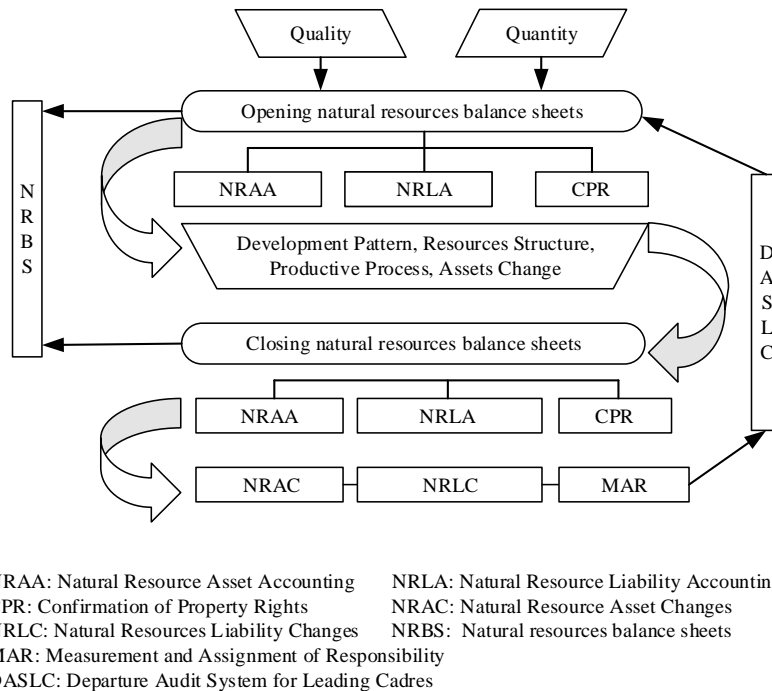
Quality

Quantity

Opening natural resources balance sheets

N R B S

NRAA

NRLA

CPR

Development Pattern, Resources Structure, Productive Process, Assets Change

D A S L C

Closing natural resources balance sheets

NRAA

NRLA

CPR

NRAC

NRLC

MAR

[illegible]RAA: Natural Resource Asset Accounting
NRLA: Natural Resource Liability Accountin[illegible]
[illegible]PR: Confirmation of Property Rights
NRAC: Natural Resource Asset Changes
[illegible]RLC: Natural Resources Liability Changes
NRBS: Natural resources balance sheets
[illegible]MAR: Measurement and Assignment of Responsibility
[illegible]DASLC: Departure Audit System for Leading Cadres